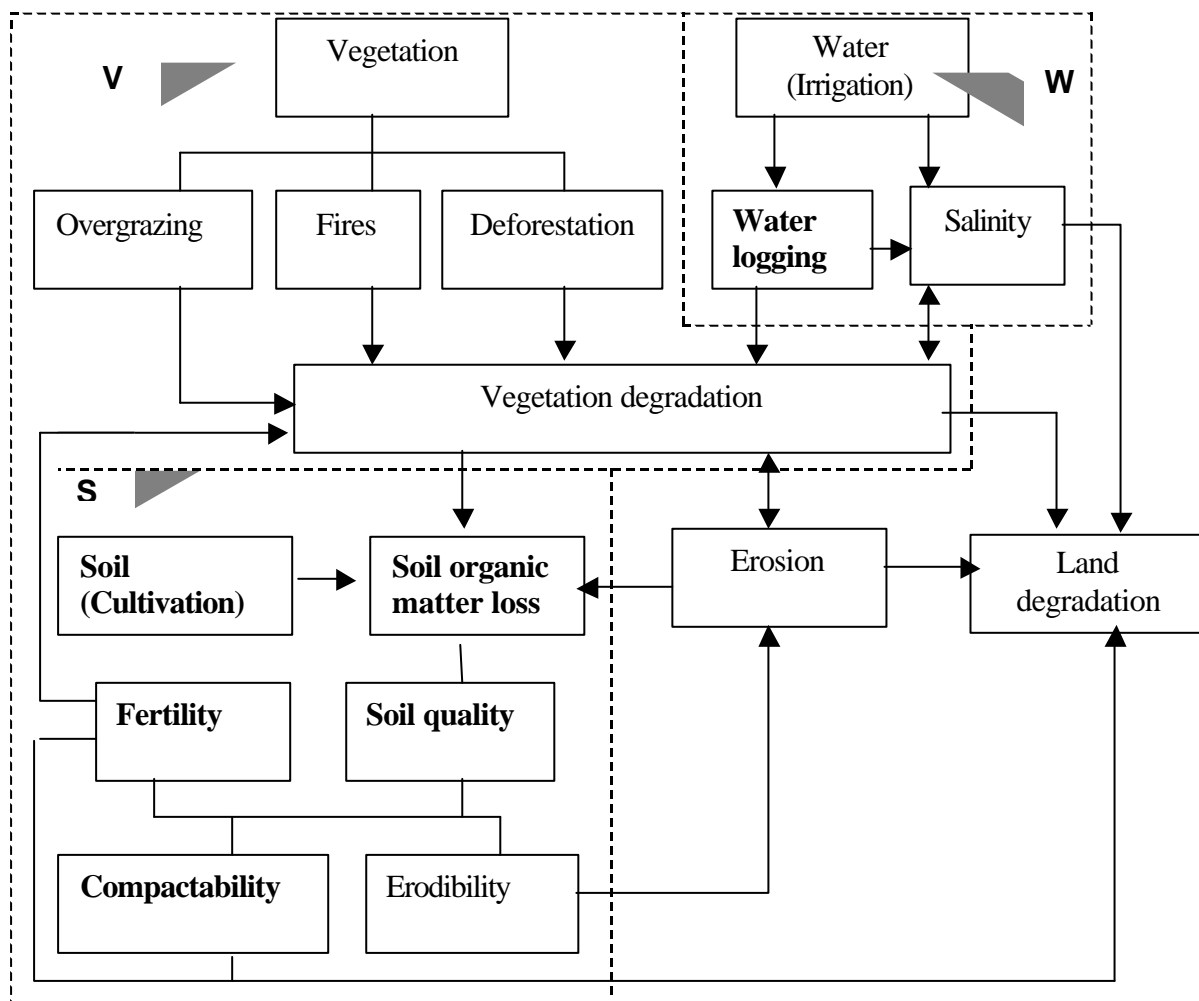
V

Vegetation

Water (Irrigation)

W

Overgrazing

Fires

Deforestation

Water logging

Salinity

Vegetation degradation

S

Soil (Cultivation)

Soil organic matter loss

Erosion

Land degradation

Fertility

Soil quality

Compactability

Erodibility